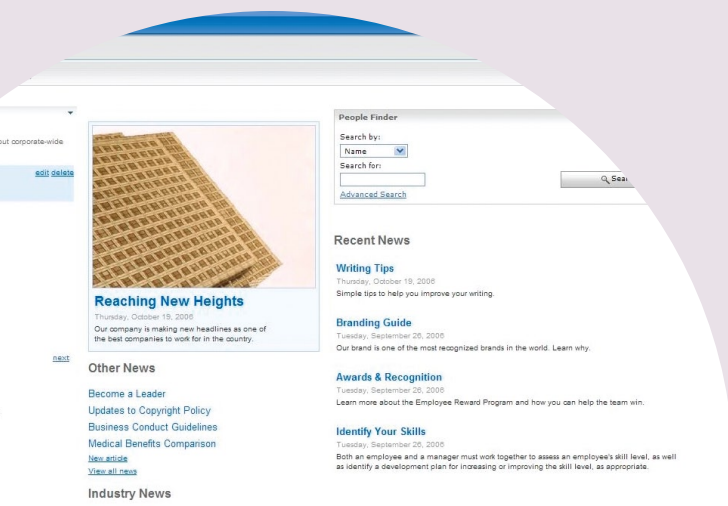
out corporate-wide

edit delete

next

Reaching New Heights

Thursday, October 19, 2006

Our company is making new headlines as one of the best companies to work for in the country.

Other News

Become a Leader

Updates to Copyright Policy

Business Conduct Guidelines

Medical Benefits Comparison

New article

View all news

Industry News

People Finder

Search by:

Name

Search for:

Advanced Search

Sear

Recent News

Writing Tips

Thursday, October 19, 2006

Simple tips to help you improve your writing.

Branding Guide

Tuesday, September 26, 2006

Our brand is one of the most recognized brands in the world. Learn why.

Awards & Recognition

Tuesday, September 26, 2006

Learn more about the Employee Reward Program and how you can help the team win.

Identify Your Skills

Tuesday, September 26, 2006

Both an employee and a manager must work together to assess an employee's skill level, as well as identify a development plan for increasing or improving the skill level, as appropriate.